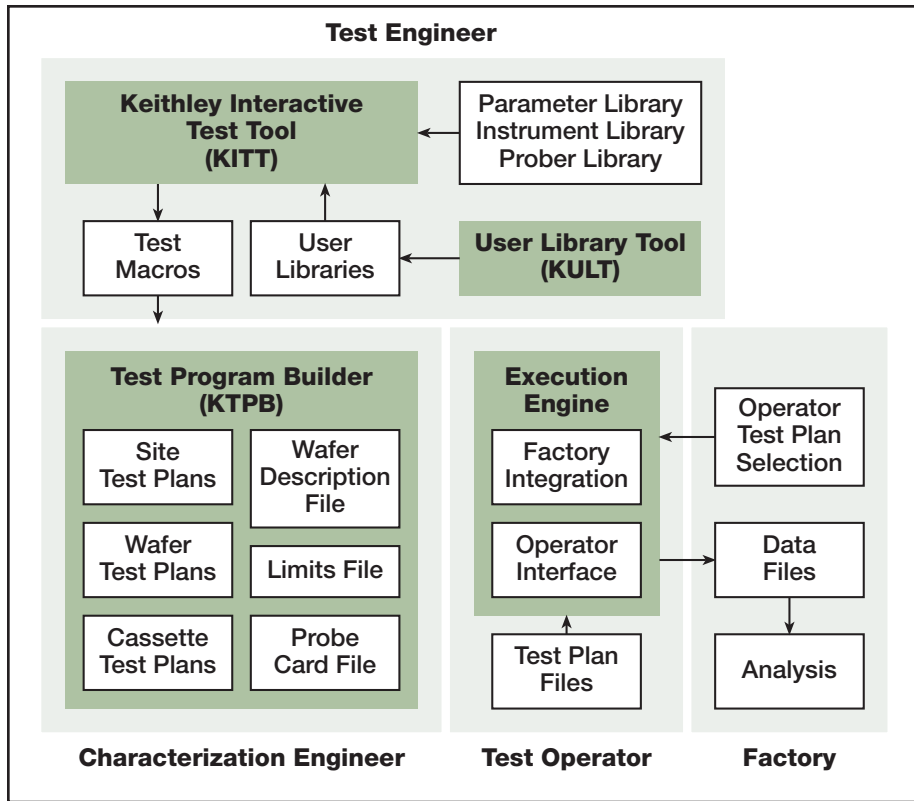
Test Engineer

Keithley Interactive Test Tool (KITT)

Parameter Library
Instrument Library
Prober Library

Test Macros

User Libraries

User Library Tool (KULT)

Test Program Builder (KTPB)

Site Test Plans

Wafer Description File

Wafer Test Plans

Limits File

Cassette Test Plans

Probe Card File

Execution Engine

Factory Integration

Operator Interface

Test Plan Files

Operator Test Plan Selection

Data Files

Analysis

Characterization Engineer

Test Operator

Factory